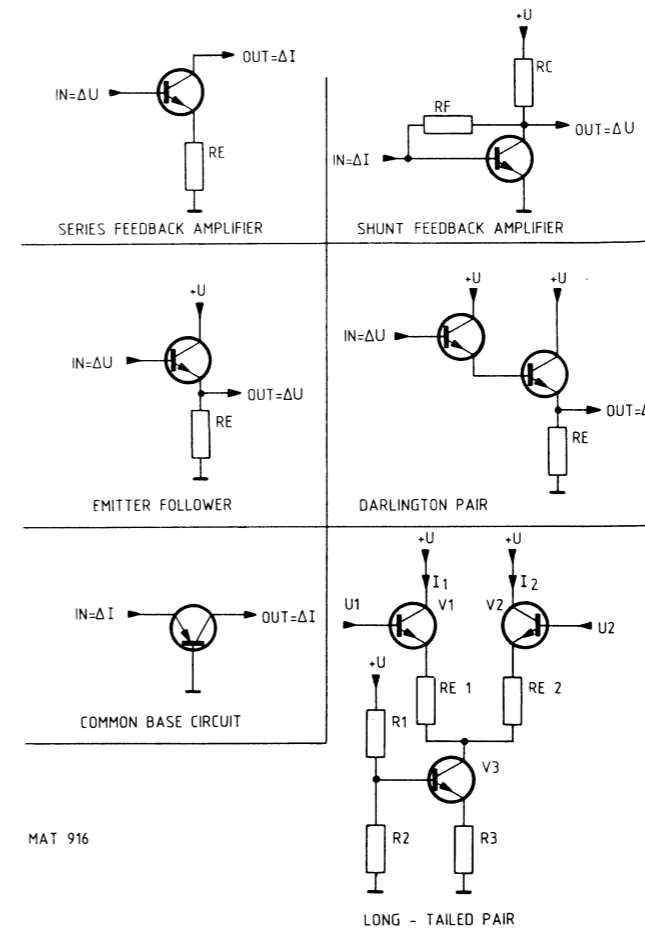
OUT=ΔI

IN=ΔU

RE

SERIES FEEDBACK AMPLIFIER

+U

RC

RF

OUT=ΔU

IN=ΔI

SHUNT FEEDBACK AMPLIFIER

+U

IN=ΔU

OUT=ΔU

RE

EMITTER FOLLOWER

+U

+U

IN=ΔU

OUT=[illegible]

RE

DARLINGTON PAIR

IN=ΔI

OUT=ΔI

COMMON BASE CIRCUIT

+U

+U

$I_1$

$I_2$

U1

V1

V2

U2

+U

RE 1

RE 2

R1

V3

R2

R3

MAT 916

LONG - TAILED PAIR